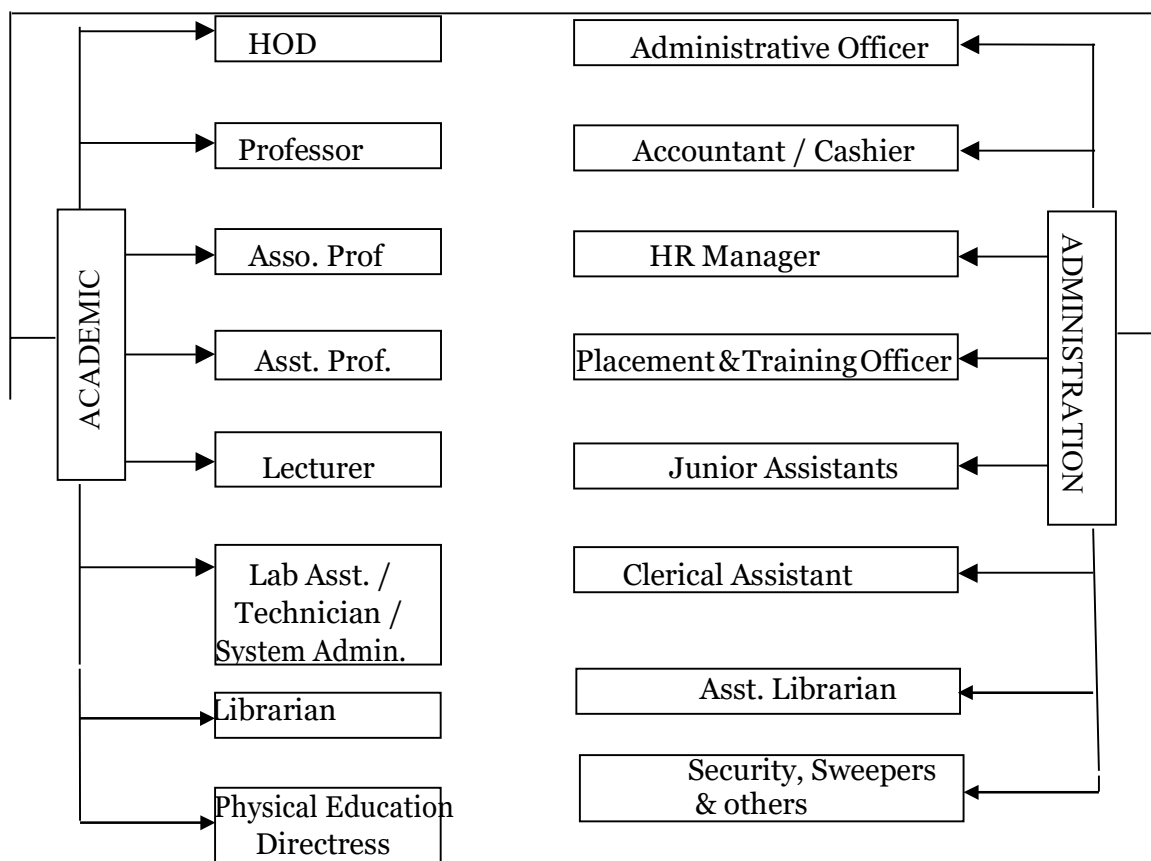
ACADEMIC

HOD

Professor

Asso. Prof

Asst. Prof.

Lecturer

Lab Asst. / Technician / System Admin.

Librarian

Physical Education Directress

ADMINISTRATION

Administrative Officer

Accountant / Cashier

HR Manager

Placement&TrainingOfficer

Junior Assistants

Clerical Assistant

Asst. Librarian

Security, Sweepers & others